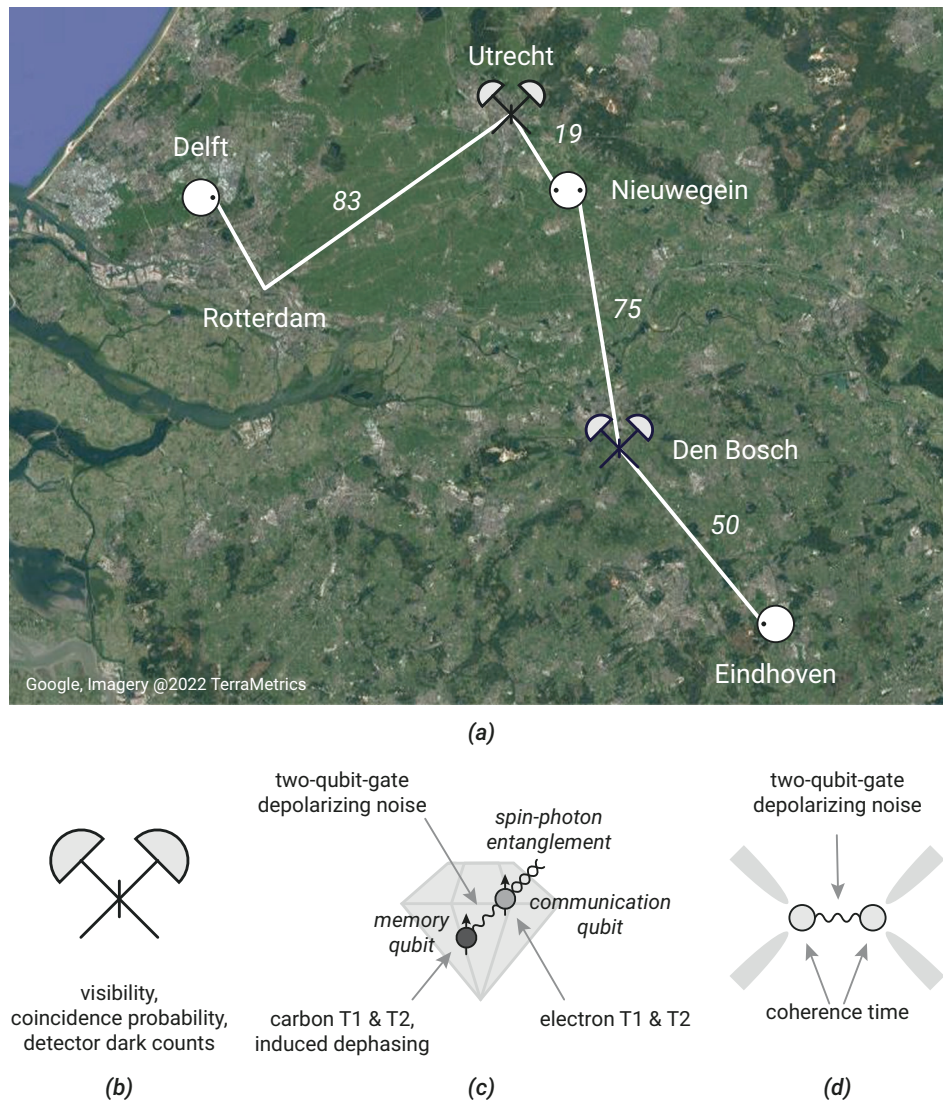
Utrecht
19
Delft
83
Nieuwegein
Rotterdam
75
Den Bosch
50
Google, Imagery @2022 TerraMetrics
Eindhoven

(a)

visibility, coincidence probability, detector dark counts

(b)

two-qubit-gate depolarizing noise
spin-photon entanglement
communication qubit
memory qubit
carbon T1 & T2, induced dephasing
electron T1 & T2

(c)

two-qubit-gate depolarizing noise
coherence time

(d)